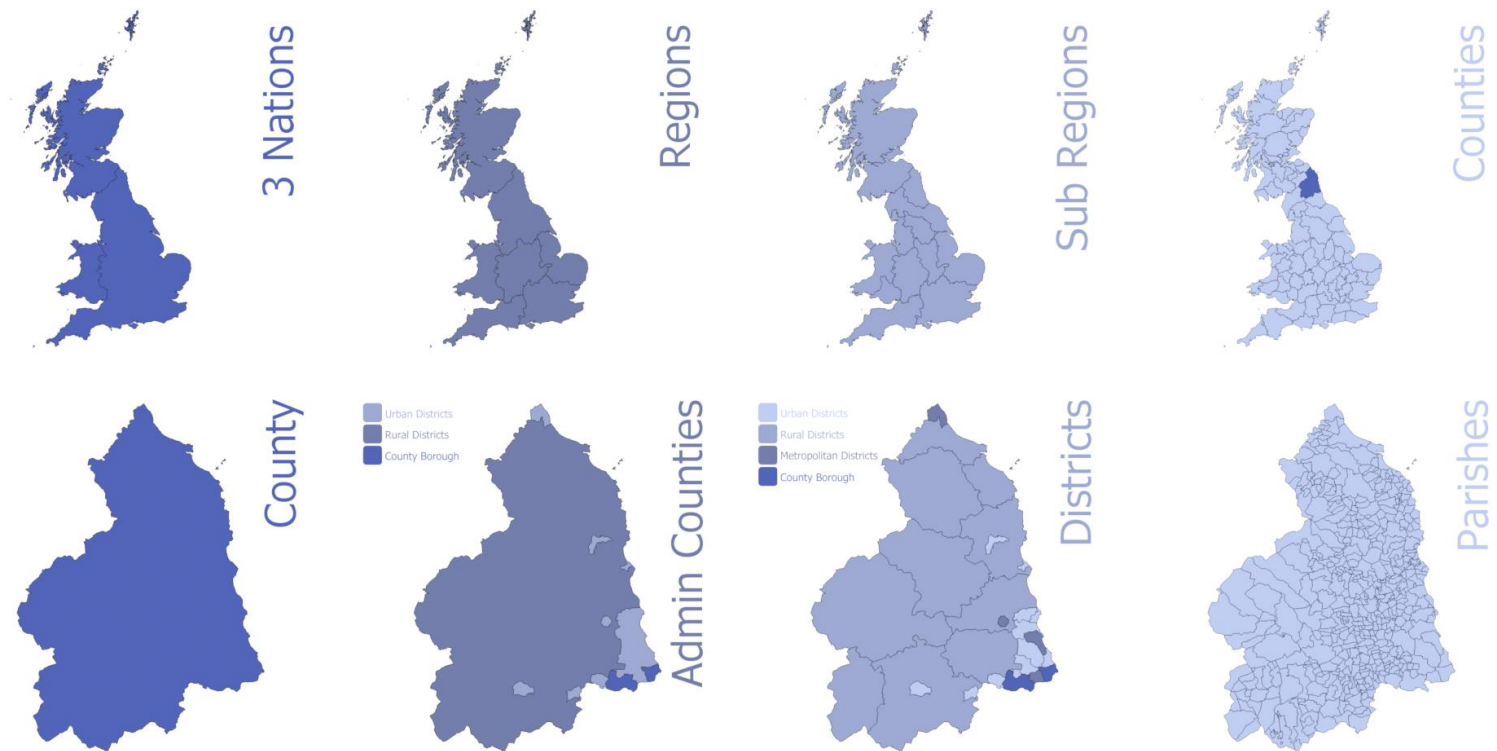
3 Nations

Regions

Sub Regions

Counties

County

Urban Districts
Rural Districts
County Borough

Admin Counties

Urban Districts
Rural Districts
Metropolitan Districts
County Borough

Districts

Parishes